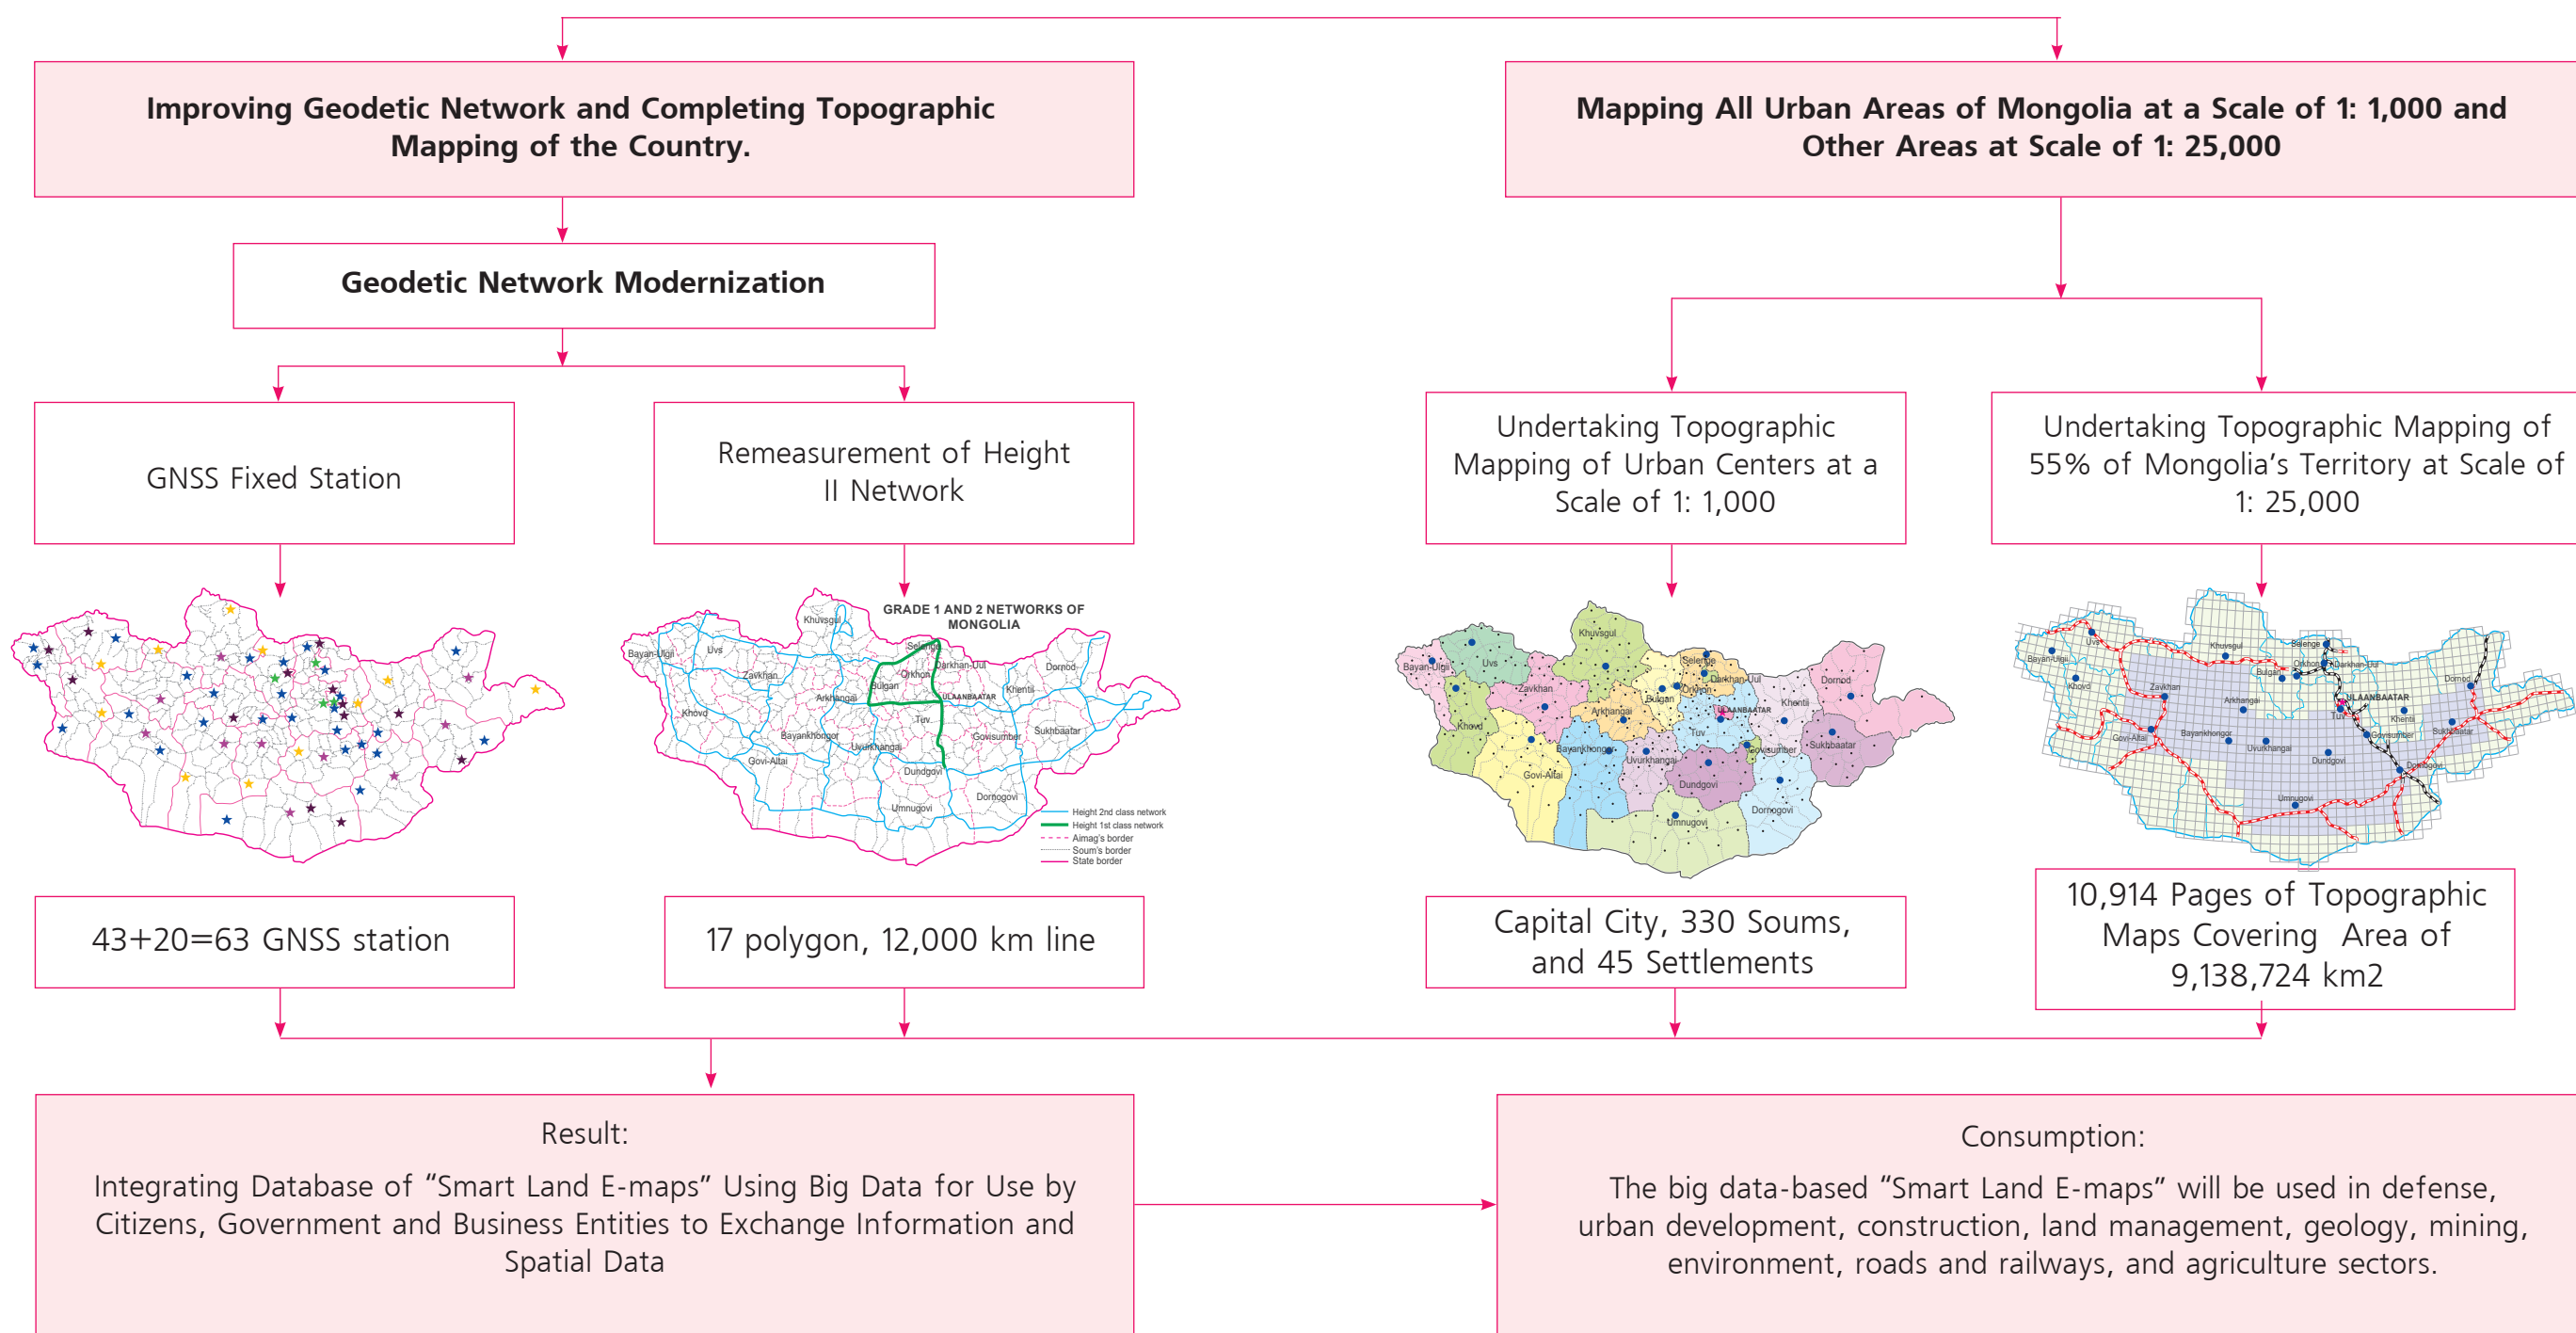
Improving Geodetic Network and Completing Topographic Mapping of the Country.

Mapping All Urban Areas of Mongolia at a Scale of 1: 1,000 and Other Areas at Scale of 1: 25,000

Geodetic Network Modernization

GNSS Fixed Station

Remeasurement of Height II Network

Undertaking Topographic Mapping of Urban Centers at a Scale of 1: 1,000

Undertaking Topographic Mapping of 55% of Mongolia's Territory at Scale of 1: 25,000

GRADE 1 AND 2 NETWORKS OF MONGOLIA

Khuvsgul Bayan-Ulgii Uvs Zavkhan Selenge Orkhon Darkhan-Uul Dornod Bulgan Arkhangai ULAANBAATAR Khentii Khovd Tuv Bayankhongor Uvurkhangai Govisumber Sukhbaatar Govi-Altai Dundgovi Dornogovi Umnugovi

Height 2nd class network
Height 1st class network
Aimag's border
Soum's border
State border

Bayan-Ulgii Uvs Khuvsgul Selenge Darkhan-Uul Zavkhan Orkhon Dornod Bulgan Khentii Arkhangai ULAANBAATAR Khovd Tuv Bayankhongor Govisumber Sukhbaatar Uvurkhangai Govi-Altai Dundgovi Dornogovi Umnugovi

Bayan-Ulgii Uvs Khuvsgul Selenge Orkhon Darkhan-Uul Bulgan Zavkhan ULAANBAATAR Dornod Khovd Arkhangai Tuv Khentii Govi-Altai Bayankhongor Govisumber Sukhbaatar Uvurkhangai Dundgovi Dornogovi Umnugovi

43+20=63 GNSS station

17 polygon, 12,000 km line

Capital City, 330 Soums, and 45 Settlements

10,914 Pages of Topographic Maps Covering Area of 9,138,724 km2

Result:

Integrating Database of "Smart Land E-maps" Using Big Data for Use by Citizens, Government and Business Entities to Exchange Information and Spatial Data

Consumption:

The big data-based "Smart Land E-maps" will be used in defense, urban development, construction, land management, geology, mining, environment, roads and railways, and agriculture sectors.